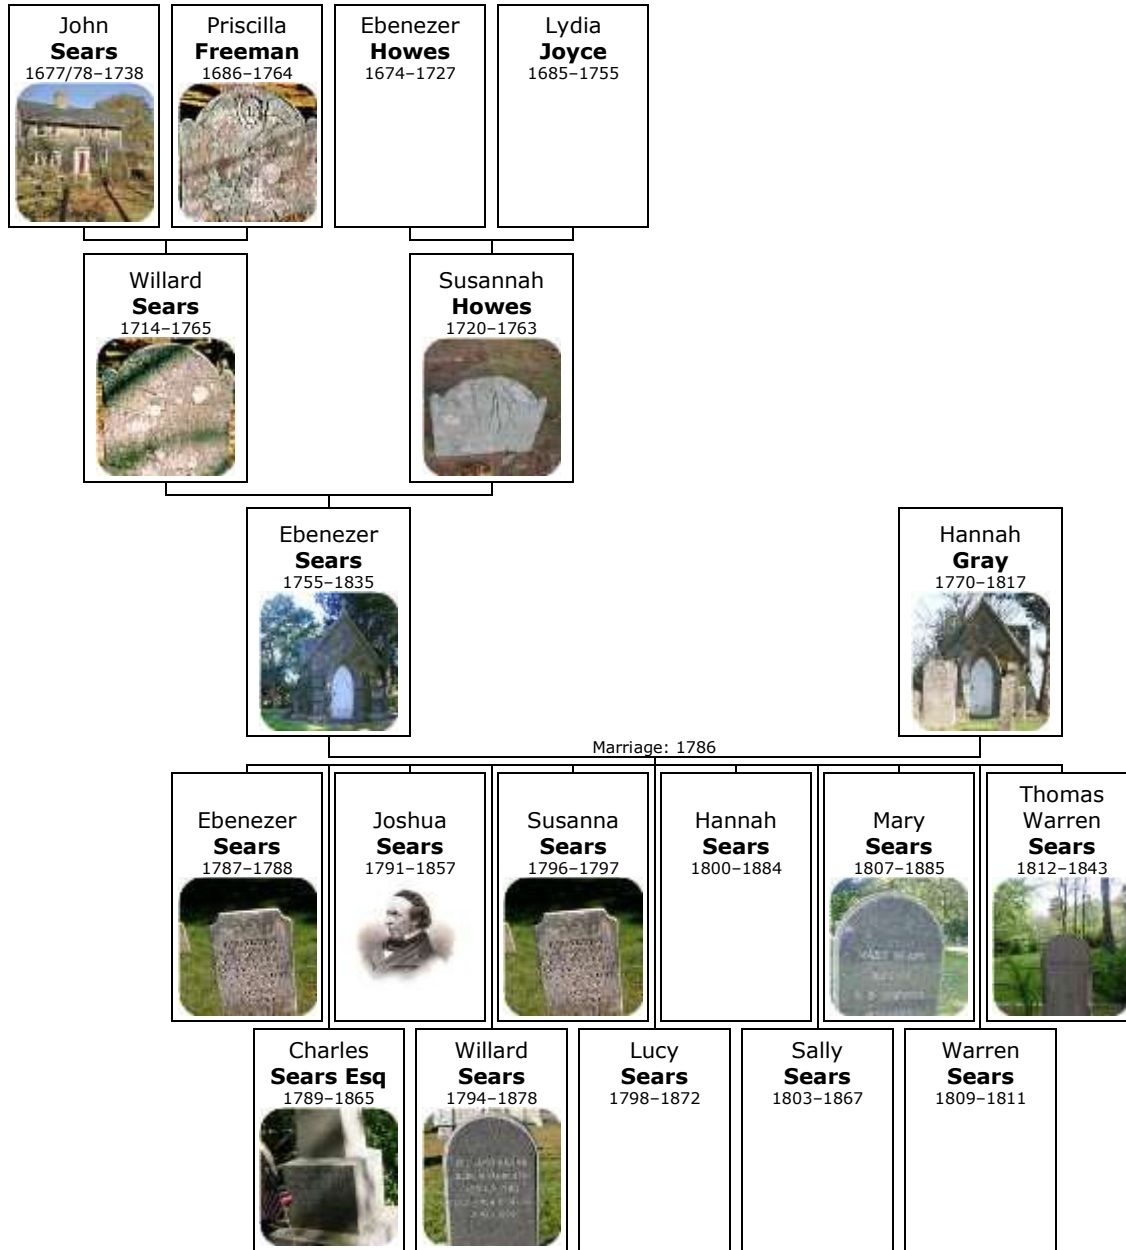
John
**Sears**
1677/78–1738

Priscilla
**Freeman**
1686–1764

Ebenezer
**Howes**
1674–1727

Lydia
**Joyce**
1685–1755

Willard
**Sears**
1714–1765

Susannah
**Howes**
1720–1763

Ebenezer
**Sears**
1755–1835

Hannah
**Gray**
1770–1817

Marriage: 1786

Ebenezer
**Sears**
1787–1788

Joshua
**Sears**
1791–1857

Susanna
**Sears**
1796–1797

Hannah
**Sears**
1800–1884

Mary
**Sears**
1807–1885

Thomas Warren
**Sears**
1812–1843

Charles
**Sears Esq**
1789–1865

Willard
**Sears**
1794–1878

Lucy
**Sears**
1798–1872

Sally
**Sears**
1803–1867

Warren
**Sears**
1809–1811